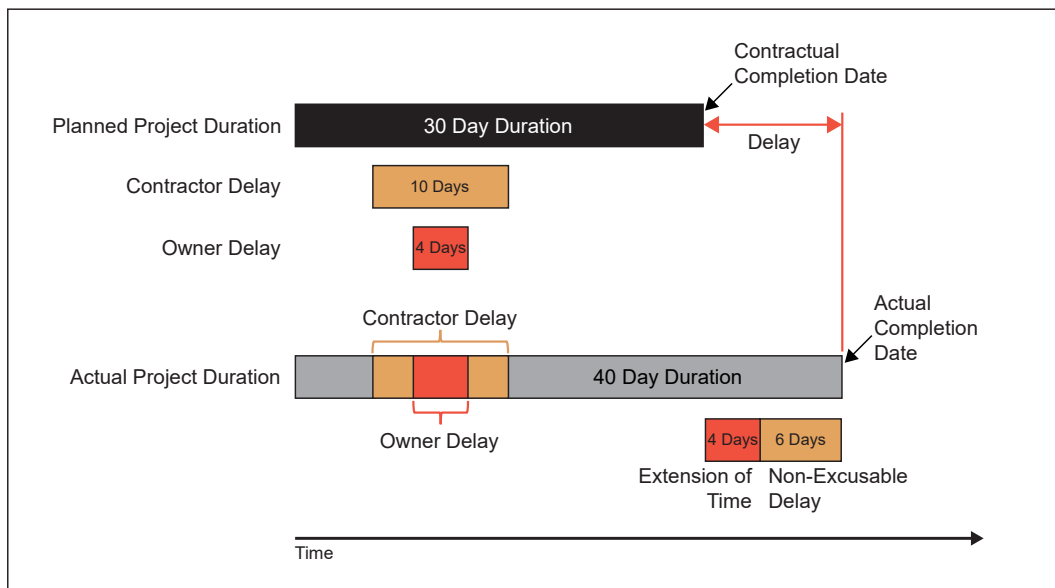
Contractual Completion Date

Planned Project Duration

30 Day Duration

Delay

Contractor Delay

10 Days

Owner Delay

4 Days

Contractor Delay

Actual Completion Date

Actual Project Duration

40 Day Duration

Owner Delay

4 Days

6 Days

Extension of Time

Non-Excusable Delay

Time